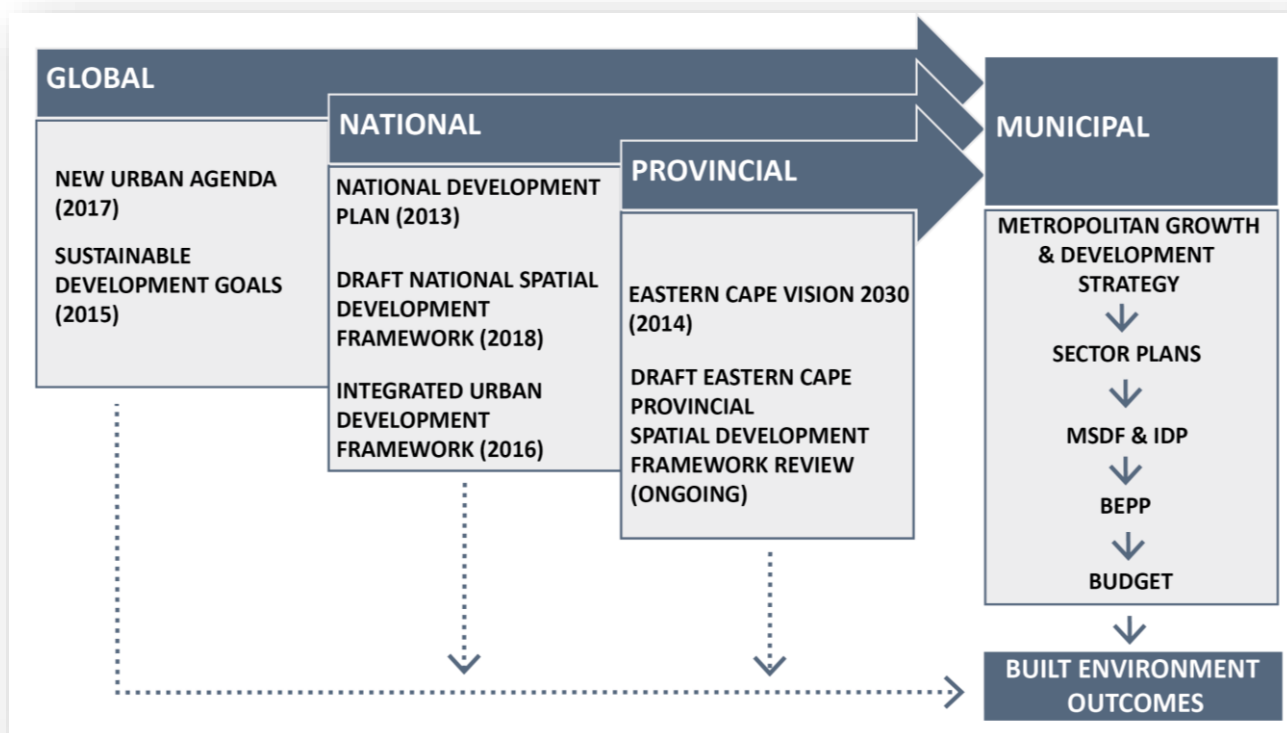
GLOBAL

NEW URBAN AGENDA (2017)

SUSTAINABLE DEVELOPMENT GOALS (2015)

NATIONAL

NATIONAL DEVELOPMENT PLAN (2013)

DRAFT NATIONAL SPATIAL DEVELOPMENT FRAMEWORK (2018)

INTEGRATED URBAN DEVELOPMENT FRAMEWORK (2016)

PROVINCIAL

EASTERN CAPE VISION 2030 (2014)

DRAFT EASTERN CAPE PROVINCIAL SPATIAL DEVELOPMENT FRAMEWORK REVIEW (ONGOING)

MUNICIPAL

METROPOLITAN GROWTH & DEVELOPMENT STRATEGY

SECTOR PLANS

MSDF & IDP

BEPP

BUDGET

BUILT ENVIRONMENT OUTCOMES